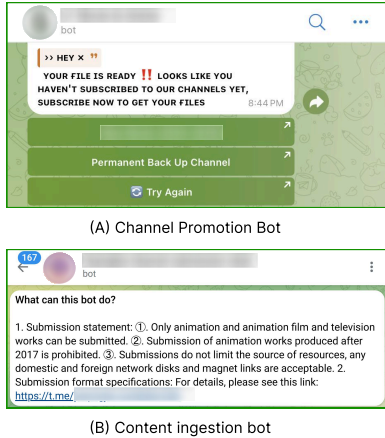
bot

>> HEY × ”

YOUR FILE IS READY ‼️ LOOKS LIKE YOU HAVEN'T SUBSCRIBED TO OUR CHANNELS YET, SUBSCRIBE NOW TO GET YOUR FILES 8:44 PM

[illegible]

Permanent Back Up Channel

🔄 Try Again

(A) Channel Promotion Bot

167

bot

What can this bot do?

1. Submission statement: ①. Only animation and animation film and television works can be submitted. ②. Submission of animation works produced after 2017 is prohibited. ③. Submissions do not limit the source of resources, any domestic and foreign network disks and magnet links are acceptable. 2. Submission format specifications: For details, please see this link: https://t.me/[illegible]

(B) Content ingestion bot